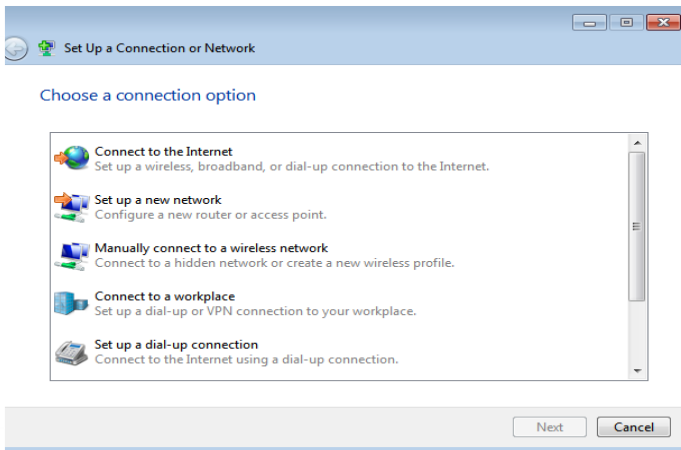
Set Up a Connection or Network

Choose a connection option

Connect to the Internet
Set up a wireless, broadband, or dial-up connection to the Internet.

Set up a new network
Configure a new router or access point.

Manually connect to a wireless network
Connect to a hidden network or create a new wireless profile.

Connect to a workplace
Set up a dial-up or VPN connection to your workplace.

Set up a dial-up connection
Connect to the Internet using a dial-up connection.

Next Cancel